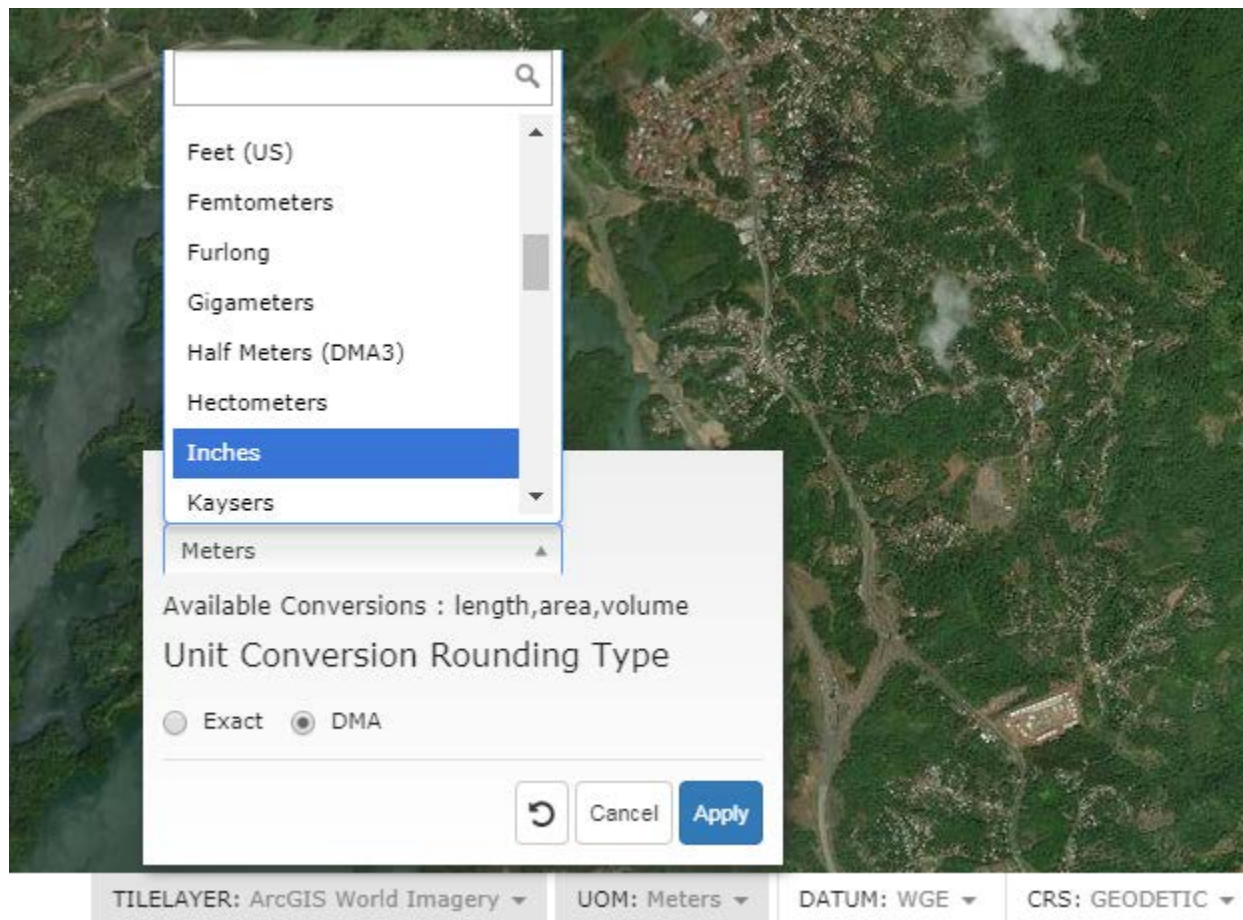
Feet (US)
Femtometers
Furlong
Gigameters
Half Meters (DMA3)
Hectometers
Inches
Kaysers

Meters

Available Conversions : length,area,volume

Unit Conversion Rounding Type

Exact DMA

Cancel Apply

TILELAYER: ArcGIS World Imagery UOM: Meters DATUM: WGE CRS: GEODETIC